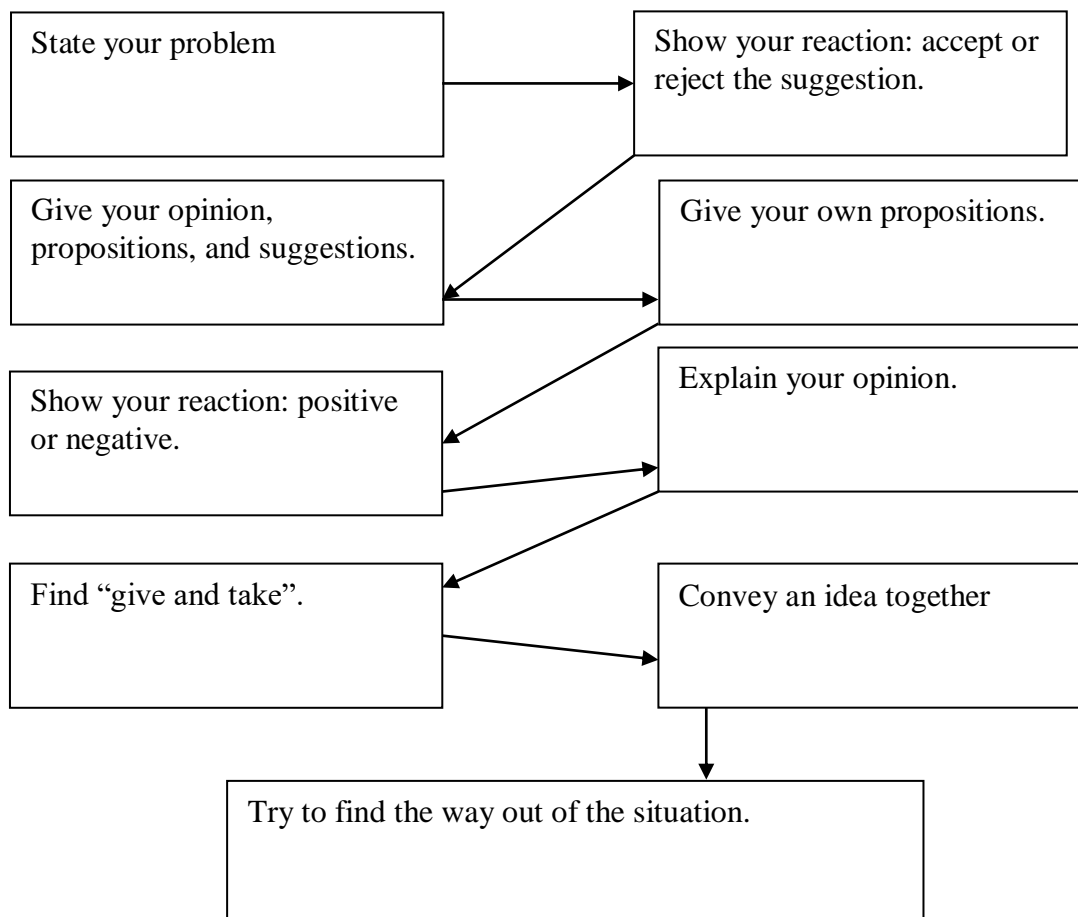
State your problem

Show your reaction: accept or reject the suggestion.

Give your opinion, propositions, and suggestions.

Give your own propositions.

Show your reaction: positive or negative.

Explain your opinion.

Find “give and take”.

Convey an idea together

Try to find the way out of the situation.